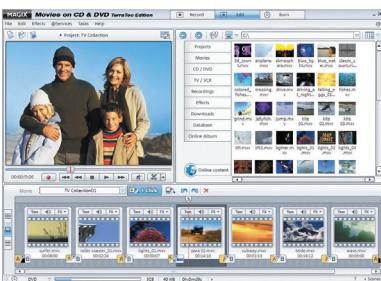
MAGIX Movies on CD & DVD TerraTec Edition

Record

Edit

Burn

File Edit Effects @Services Tasks Help

Project: TV Collection

Projects

Movies

CD / DVD

TV / VCR

Recordings

Effects

Downloads

Database

Online Album

Online content

00:00:10:00

Movie: TV Collection01

DVD

1GB

4GB

8GB